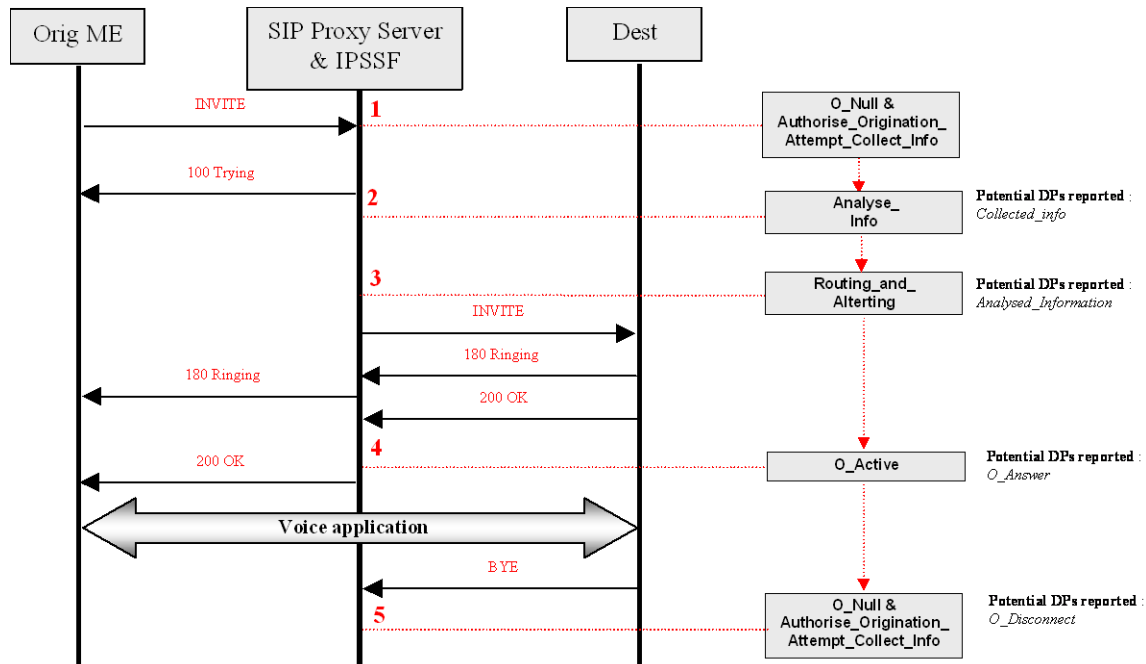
Orig ME

SIP Proxy Server & IPSSF

Dest

INVITE

1

O_Null & Authorise_Origination_ Attempt_Collect_Info

100 Trying

2

Analyse_ Info

Potential DPs reported : Collected_info

3

Routing_and_ Alterting

Potential DPs reported : Analysed_Information

INVITE

180 Ringing

180 Ringing

200 OK

200 OK

4

O_Active

Potential DPs reported : O_Answer

Voice application

BYE

5

O_Null & Authorise_Origination_ Attempt_Collect_Info

Potential DPs reported : O_Disconnect